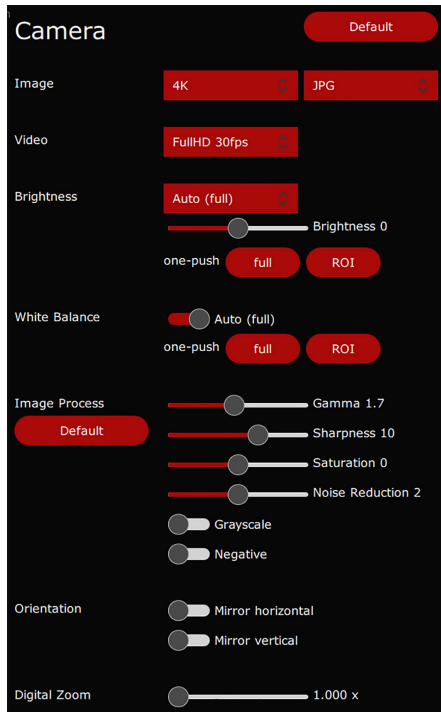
Camera

Default

Image
4K
JPG

Video
FullHD 30fps

Brightness
Auto (full)
Brightness 0
one-push full ROI

White Balance
Auto (full)
one-push full ROI

Image Process
Default
Gamma 1.7
Sharpness 10
Saturation 0
Noise Reduction 2
Grayscale
Negative

Orientation
Mirror horizontal
Mirror vertical

Digital Zoom
1.000 x